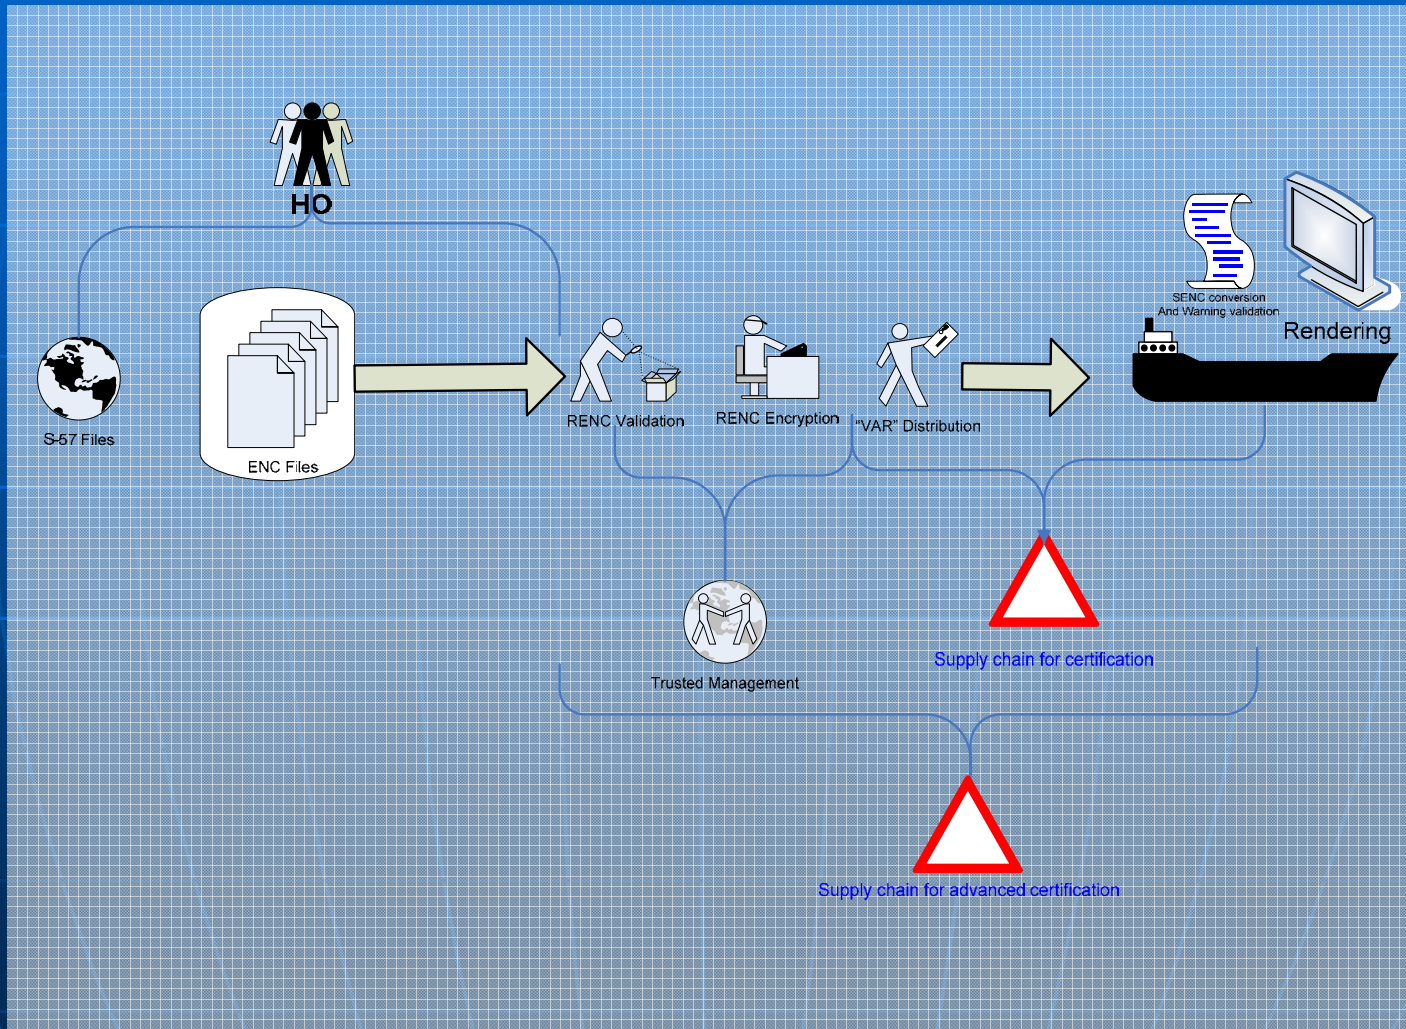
HO

S-57 Files

ENC Files

RENC Validation

RENC Encryption

"VAR" Distribution

SENC conversion
And Warning validation

Rendering

Trusted Management

Supply chain for certification

Supply chain for advanced certification